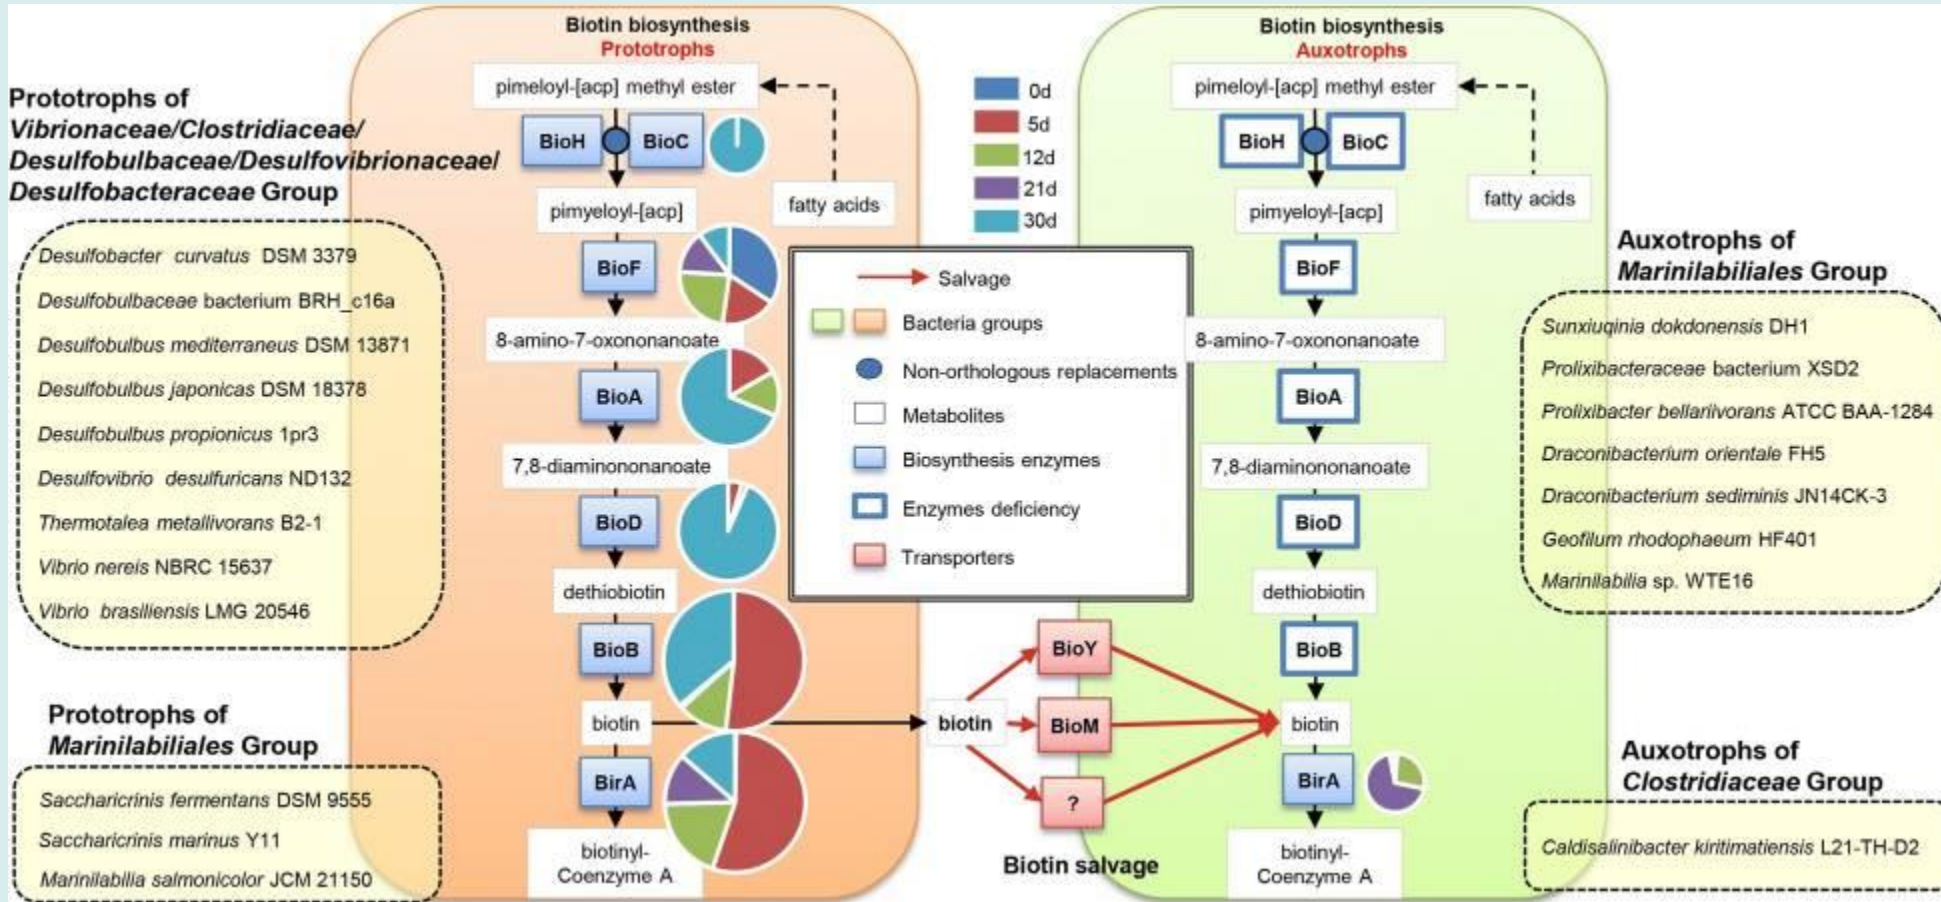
Prototrophs of
Vibrionaceae/Clostridiaceae/
Desulfobulbaceae/Desulfovibrionaceae/
Desulfobacteraceae Group

Desulfobacter curvatus DSM 3379
Desulfobulbaceae bacterium BRH_c16a
Desulfobulbus mediterraneus DSM 13871
Desulfobulbus japonicas DSM 18378
Desulfobulbus propionicus 1pr3
Desulfovibrio desulfuricans ND132
Thermotalea metallivorans B2-1
Vibrio nereis NBRC 15637
Vibrio brasiliensis LMG 20546

Prototrophs of
Marinilabiliales Group

Saccharicrinis fermentans DSM 9555
Saccharicrinis marinus Y11
Marinilabilia salmonicolor JCM 21150

Biotin biosynthesis
Prototrophs

pimeloyl-[acp] methyl ester
BioH
BioC
fatty acids
pimyeloyl-[acp]
BioF
8-amino-7-oxononanoate
BioA
7,8-diaminononanoate
BioD
dethiobiotin
BioB
biotin
BirA
biotinyl-
Coenzyme A

0d
5d
12d
21d
30d

Salvage
Bacteria groups
Non-orthologous replacements
Metabolites
Biosynthesis enzymes
Enzymes deficiency
Transporters

biotin
BioY
BioM
?
Biotin salvage

Biotin biosynthesis
Auxotrophs

pimeloyl-[acp] methyl ester
BioH
BioC
fatty acids
pimyeloyl-[acp]
BioF
8-amino-7-oxononanoate
BioA
7,8-diaminononanoate
BioD
dethiobiotin
BioB
biotin
BirA
biotinyl-
Coenzyme A

Auxotrophs of
Marinilabiliales Group

Sunxiuqinia dokdonensis DH1
Prolixibacteraceae bacterium XSD2
Prolixibacter bellariivorans ATCC BAA-1284
Draconibacterium orientale FH5
Draconibacterium sediminis JN14CK-3
Geofilum rhodophaeum HF401
Marinilabilia sp. WTE16

Auxotrophs of
Clostridiaceae Group

Caldisalinibacter kiritimatiensis L21-TH-D2